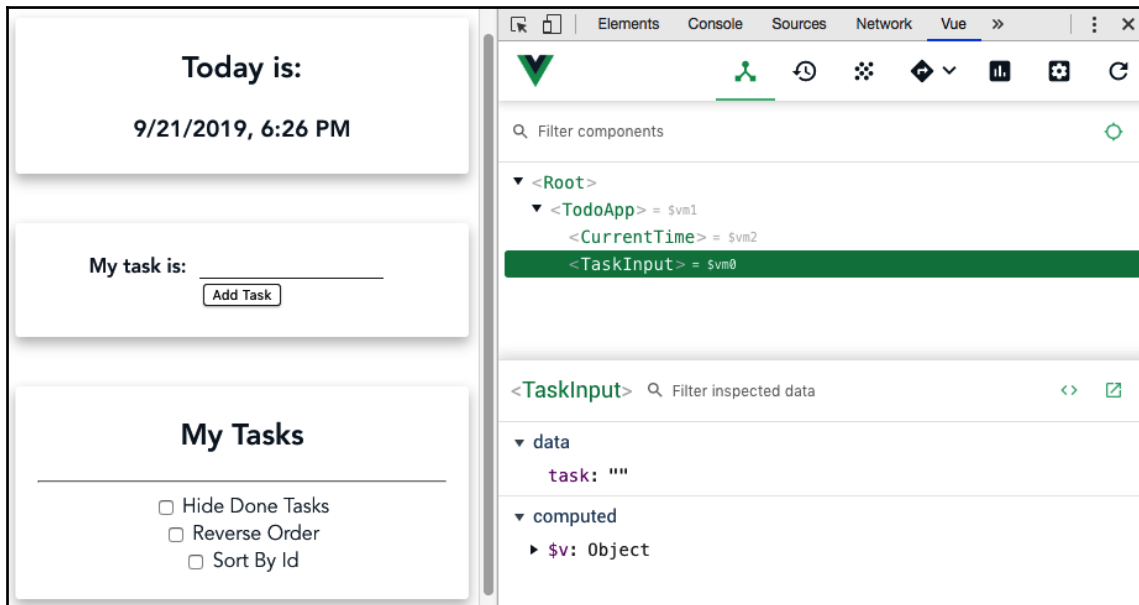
Today is:

9/21/2019, 6:26 PM

My task is:

Add Task

My Tasks

Hide Done Tasks
Reverse Order
Sort By Id

Elements Console Sources Network Vue »

Filter components

▼ <Root>
▼ <TodoApp> = $vm1
<CurrentTime> = $vm2
<TaskInput> = $vm0

<TaskInput> Filter inspected data

▼ data
task: ""

▼ computed
▶ $v: Object